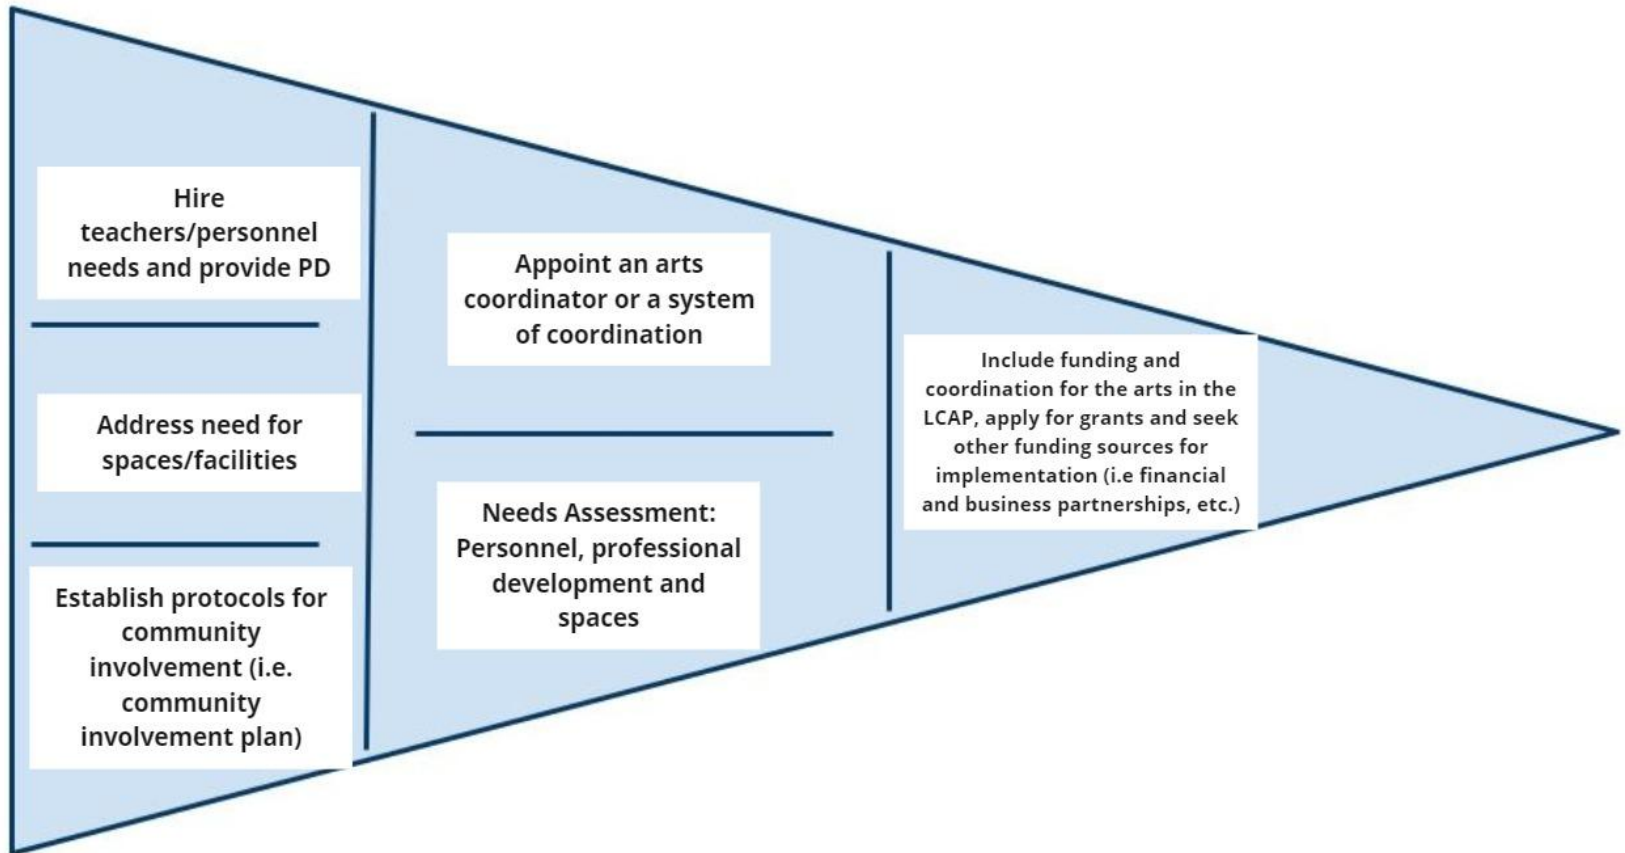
Hire teachers/personnel needs and provide PD

Address need for spaces/facilities

Establish protocols for community involvement (i.e. community involvement plan)

Appoint an arts coordinator or a system of coordination

Needs Assessment: Personnel, professional development and spaces

Include funding and coordination for the arts in the LCAP, apply for grants and seek other funding sources for implementation (i.e financial and business partnerships, etc.)